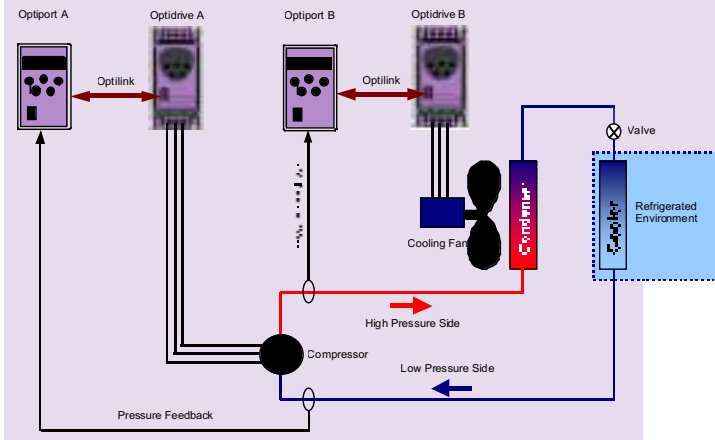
Optiport A

Optidrive A

Optiport B

Optidrive B

Optilink

Optilink

Valve

Refrigerated Environment

Cooling Fan

Condenser

Cooler

Compressor

High Pressure Side

Low Pressure Side

Pressure Feedback